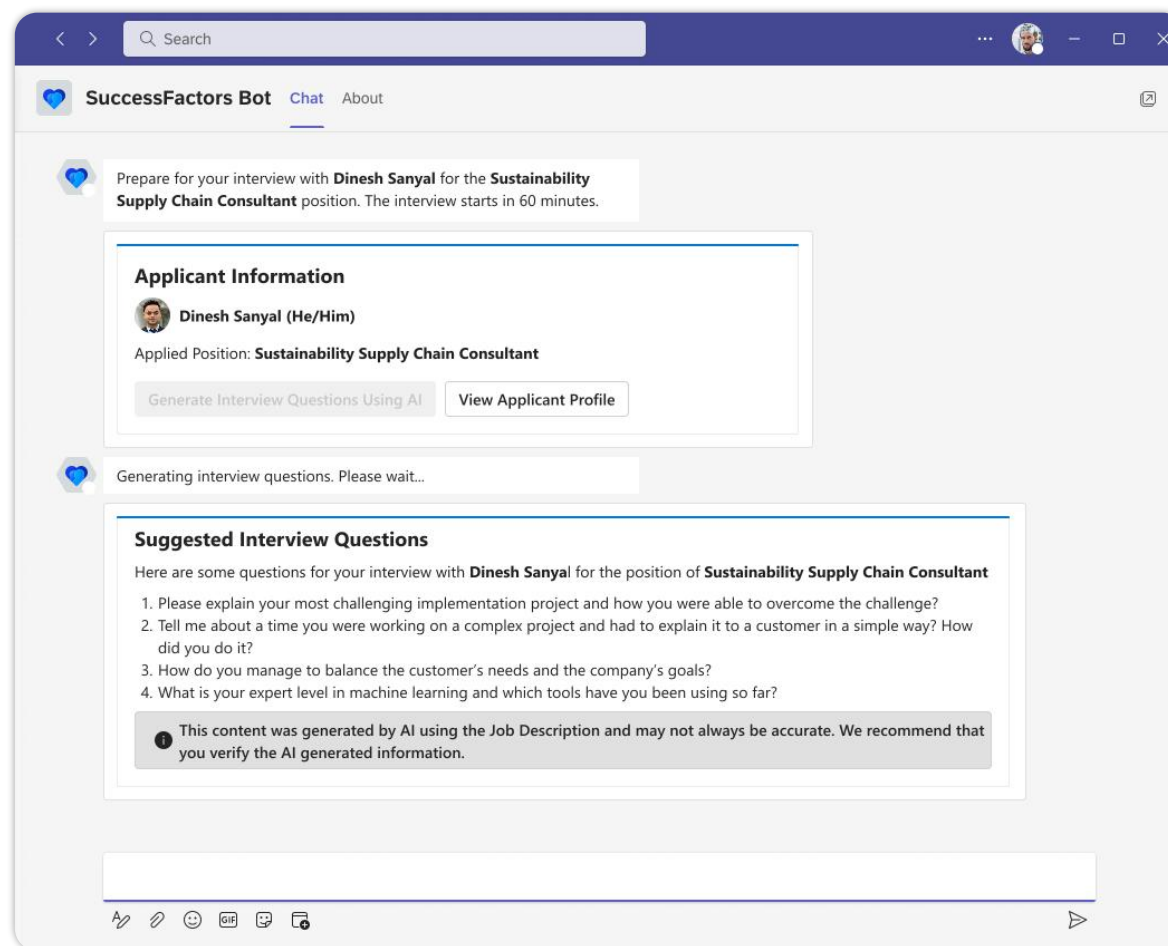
Search

SuccessFactors Bot Chat About

Prepare for your interview with **Dinesh Sanyal** for the **Sustainability Supply Chain Consultant** position. The interview starts in 60 minutes.

**Applicant Information**

**Dinesh Sanyal (He/Him)**

Applied Position: **Sustainability Supply Chain Consultant**

Generate Interview Questions Using AI View Applicant Profile

Generating interview questions. Please wait...

**Suggested Interview Questions**

Here are some questions for your interview with **Dinesh Sanya**l for the position of **Sustainability Supply Chain Consultant**

1. Please explain your most challenging implementation project and how you were able to overcome the challenge?
2. Tell me about a time you were working on a complex project and had to explain it to a customer in a simple way? How did you do it?
3. How do you manage to balance the customer's needs and the company's goals?
4. What is your expert level in machine learning and which tools have you been using so far?

**This content was generated by AI using the Job Description and may not always be accurate. We recommend that you verify the AI generated information.**

GIF